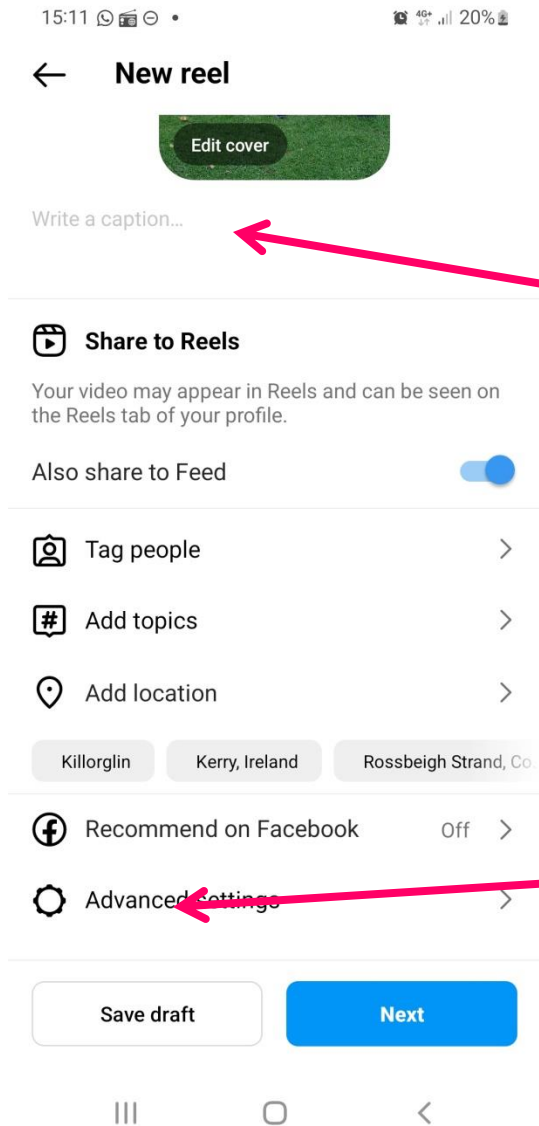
15:11 4G+ 20%

New reel

Edit cover

Write a caption...

Share to Reels

Your video may appear in Reels and can be seen on the Reels tab of your profile.

Also share to Feed

Tag people

Add topics

Add location

Killorglin

Kerry, Ireland

Rossbeigh Strand, Co.

Recommend on Facebook Off

Advanced settings

Save draft

Next